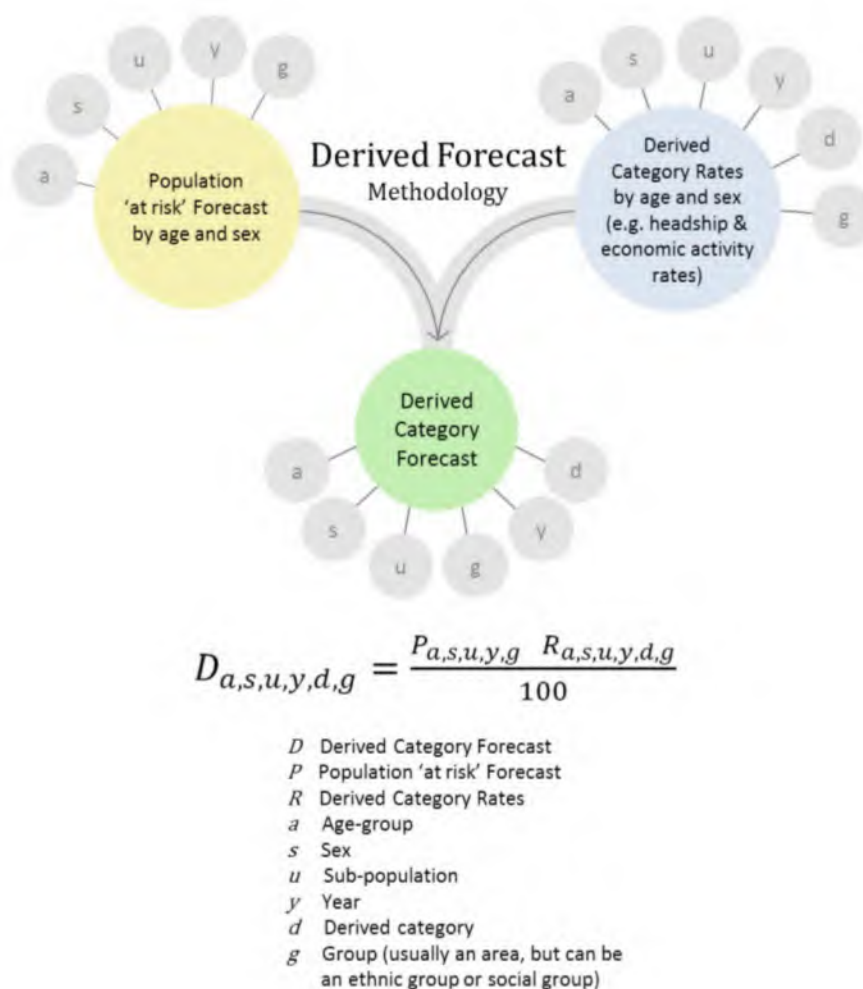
Derived Forecast
Methodology

u
y
g
s
a

Population 'at risk' Forecast by age and sex

s
u
a
y
d
g

Derived Category Rates by age and sex (e.g. headship & economic activity rates)

Derived Category Forecast

a
d
s
y
u
g

$D_{a,s,u,y,d,g} = \frac{P_{a,s,u,y,g} \quad R_{a,s,u,y,d,g}}{100}$

$D$ Derived Category Forecast
$P$ Population 'at risk' Forecast
$R$ Derived Category Rates
$a$ Age-group
$s$ Sex
$u$ Sub-population
$y$ Year
$d$ Derived category
$g$ Group (usually an area, but can be an ethnic group or social group)